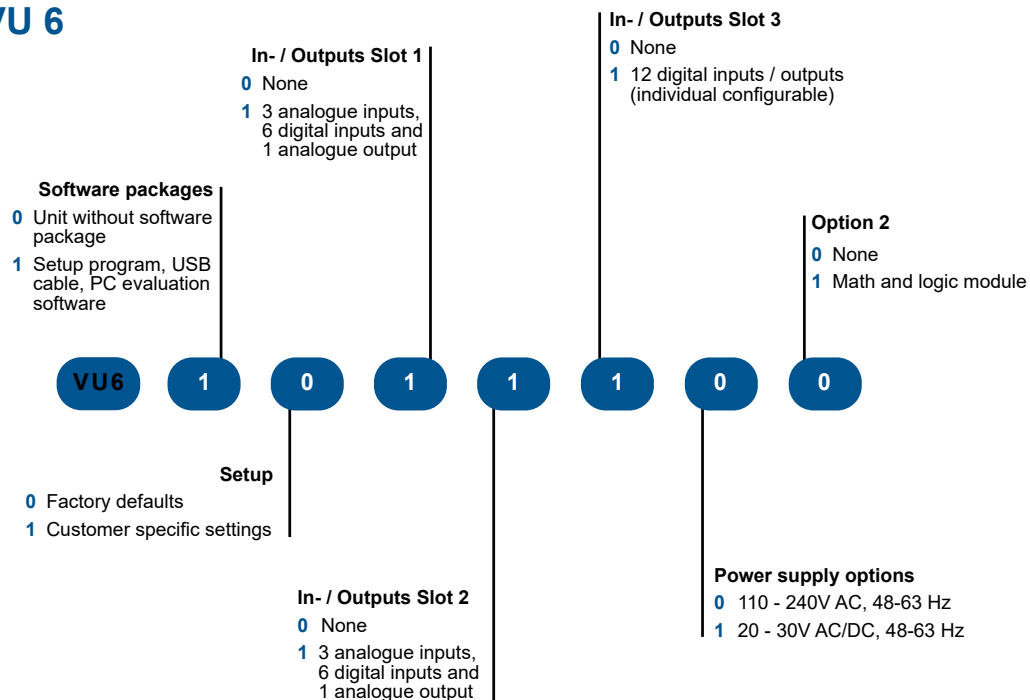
VU 6

In- / Outputs Slot 3
0 None
1 12 digital inputs / outputs (individual configurable)

In- / Outputs Slot 1
0 None
1 3 analogue inputs, 6 digital inputs and 1 analogue output

Software packages
0 Unit without software package
1 Setup program, USB cable, PC evaluation software

Option 2
0 None
1 Math and logic module

VU6 1 0 1 1 1 0 0

Setup
0 Factory defaults
1 Customer specific settings

Power supply options
0 110 - 240V AC, 48-63 Hz
1 20 - 30V AC/DC, 48-63 Hz

In- / Outputs Slot 2
0 None
1 3 analogue inputs, 6 digital inputs and 1 analogue output